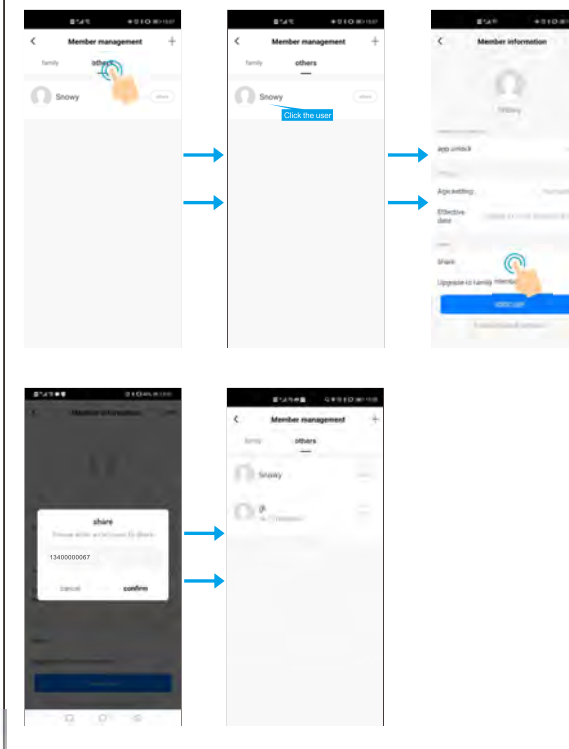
Member management
family
others
Snowy

Member management
family
others
Snowy
Click the user

Member information
Snowy
app unlock
Age setting
Effective date
Share
Upgrade to family member

Member information
share
13400000067
cancel
confirm

Member management
family
others
Snowy